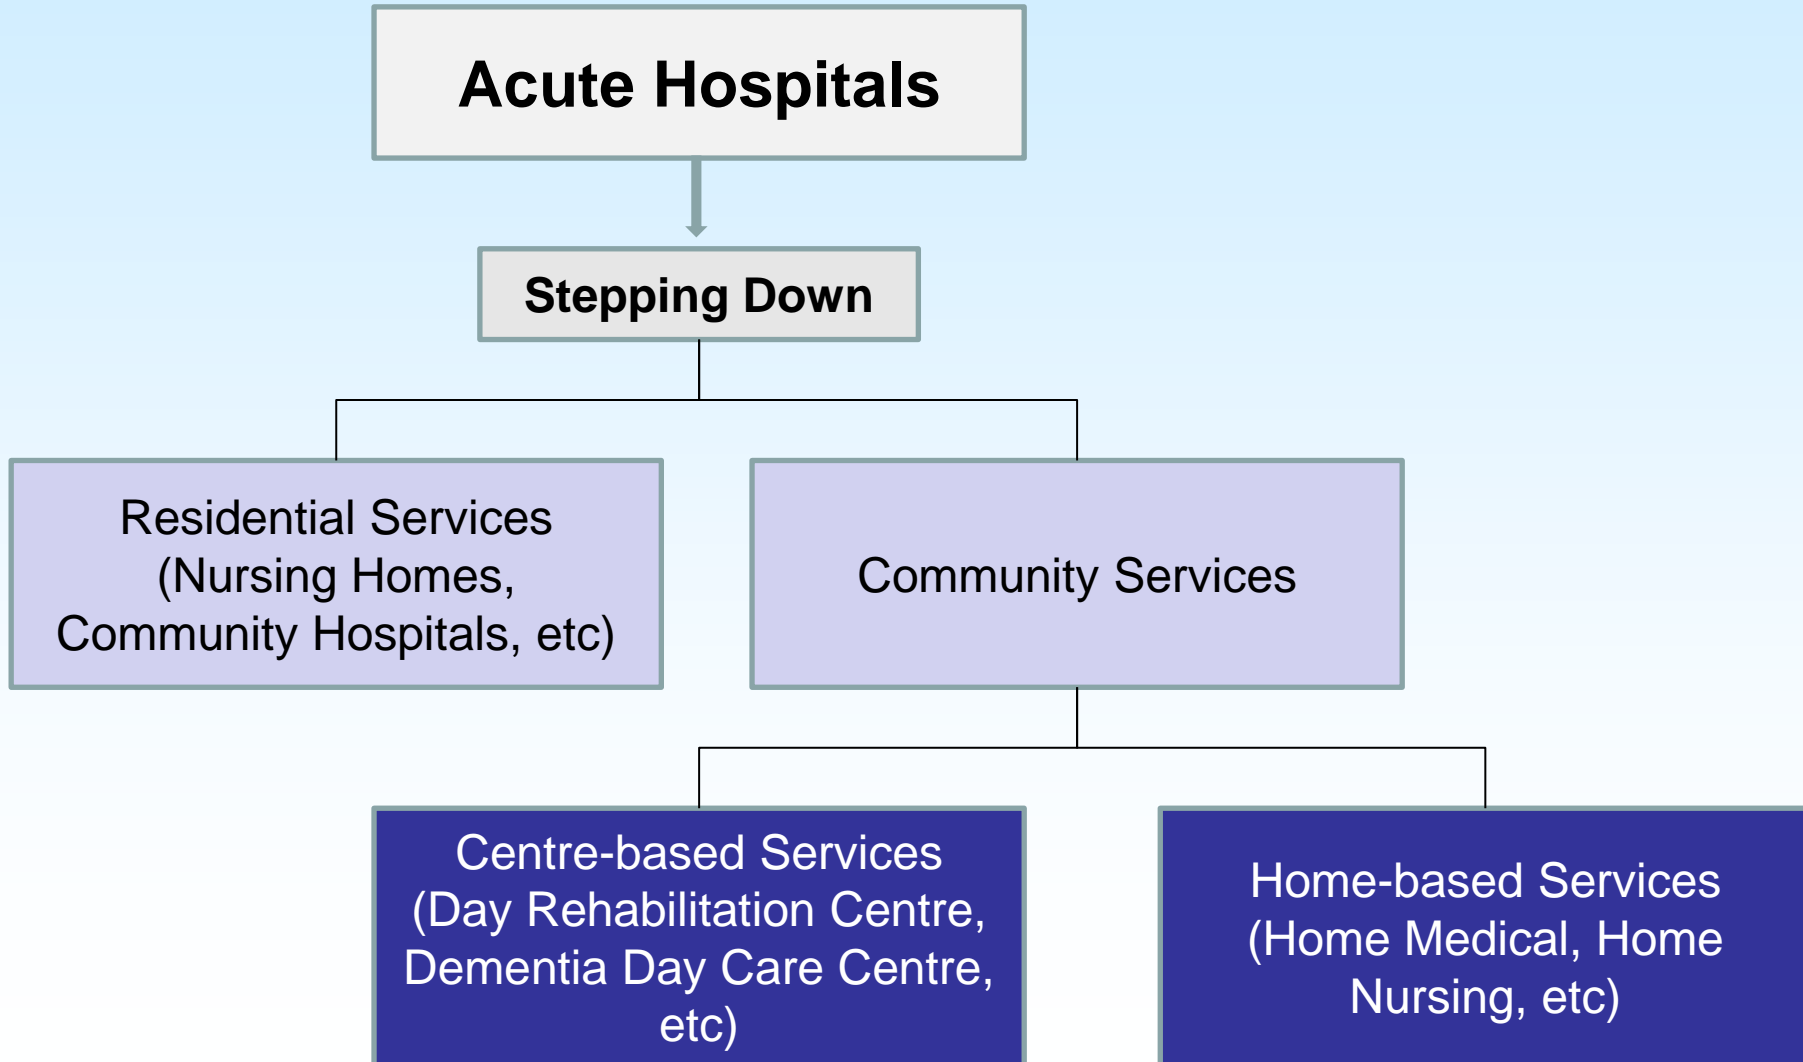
Acute Hospitals

Stepping Down

Residential Services (Nursing Homes, Community Hospitals, etc)

Community Services

Centre-based Services (Day Rehabilitation Centre, Dementia Day Care Centre, etc)

Home-based Services (Home Medical, Home Nursing, etc)